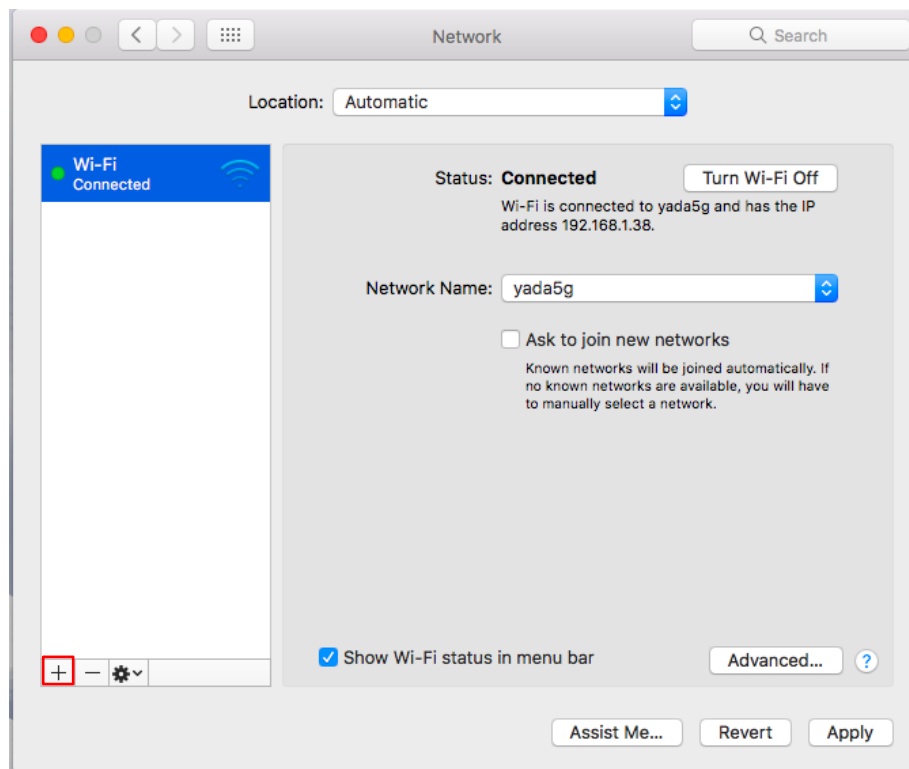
Network

Search

Location: Automatic

Wi-Fi
Connected

Status: Connected

Turn Wi-Fi Off

Wi-Fi is connected to yada5g and has the IP address 192.168.1.38.

Network Name: yada5g

Ask to join new networks

Known networks will be joined automatically. If no known networks are available, you will have to manually select a network.

+ −

Show Wi-Fi status in menu bar

Advanced...

?

Assist Me...

Revert

Apply